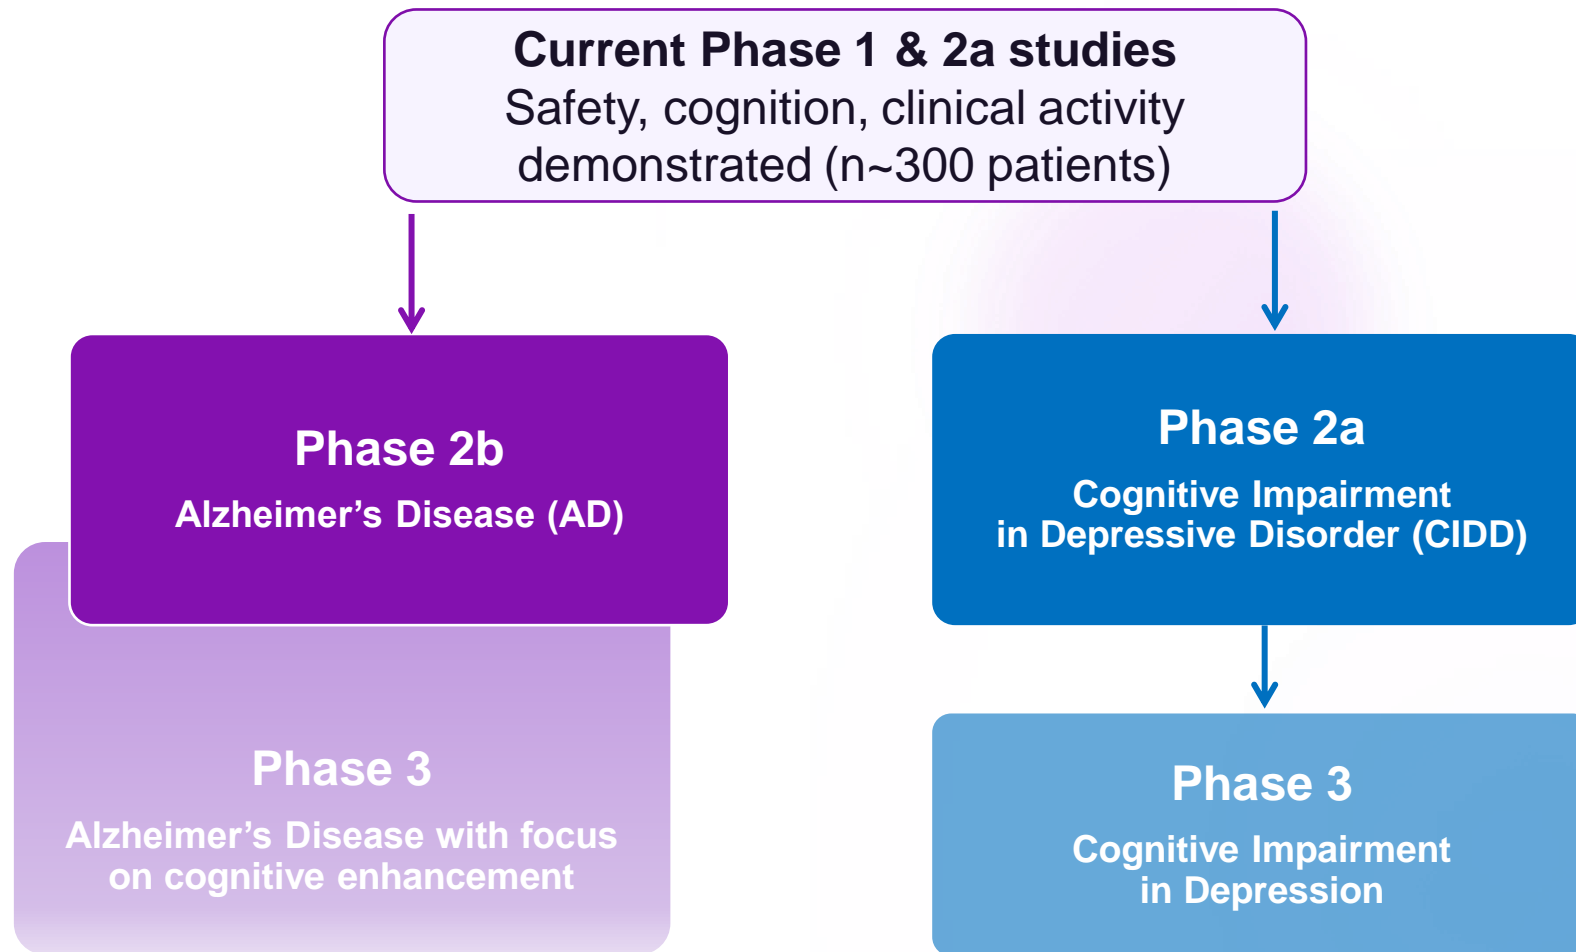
Current Phase 1 & 2a studies
Safety, cognition, clinical activity demonstrated (n~300 patients)

Phase 2b
Alzheimer’s Disease (AD)

Phase 3
Alzheimer’s Disease with focus on cognitive enhancement

Phase 2a
Cognitive Impairment in Depressive Disorder (CIDD)

Phase 3
Cognitive Impairment in Depression